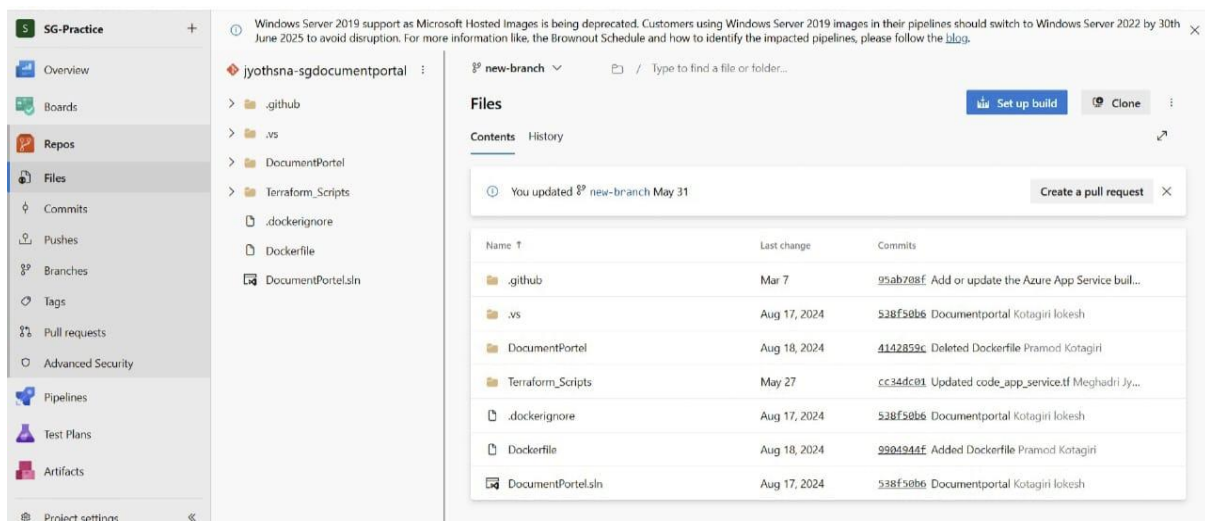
S SG-Practice +

Overview

Boards

Repos

Files

Commits

Pushes

Branches

Tags

Pull requests

Advanced Security

Pipelines

Test Plans

Artifacts

Project settings «

Windows Server 2019 support as Microsoft Hosted Images is being deprecated. Customers using Windows Server 2019 images in their pipelines should switch to Windows Server 2022 by 30th June 2025 to avoid disruption. For more information like, the Brownout Schedule and how to identify the impacted pipelines, please follow the blog. ×

jyothsna-sgdocumentportal

.github

.vs

DocumentPortel

Terraform_Scripts

.dockerignore

Dockerfile

DocumentPortel.sln

new-branch / Type to find a file or folder...

Files

Set up build Clone

Contents History

You updated new-branch May 31

Create a pull request ×

| Name ↑ | Last change | Commits |
|---|---|---|
| .github | Mar 7 | 95ab708f Add or update the Azure App Service buil... |
| .vs | Aug 17, 2024 | 538f50b6 Documentportal Kotagiri lokesh |
| DocumentPortel | Aug 18, 2024 | 4142859c Deleted Dockerfile Pramod Kotagiri |
| Terraform_Scripts | May 27 | cc34dc01 Updated code_app_service.tf Meghadri Jy... |
| .dockerignore | Aug 17, 2024 | 538f50b6 Documentportal Kotagiri lokesh |
| Dockerfile | Aug 18, 2024 | 9904944f Added Dockerfile Pramod Kotagiri |
| DocumentPortel.sln | Aug 17, 2024 | 538f50b6 Documentportal Kotagiri lokesh |